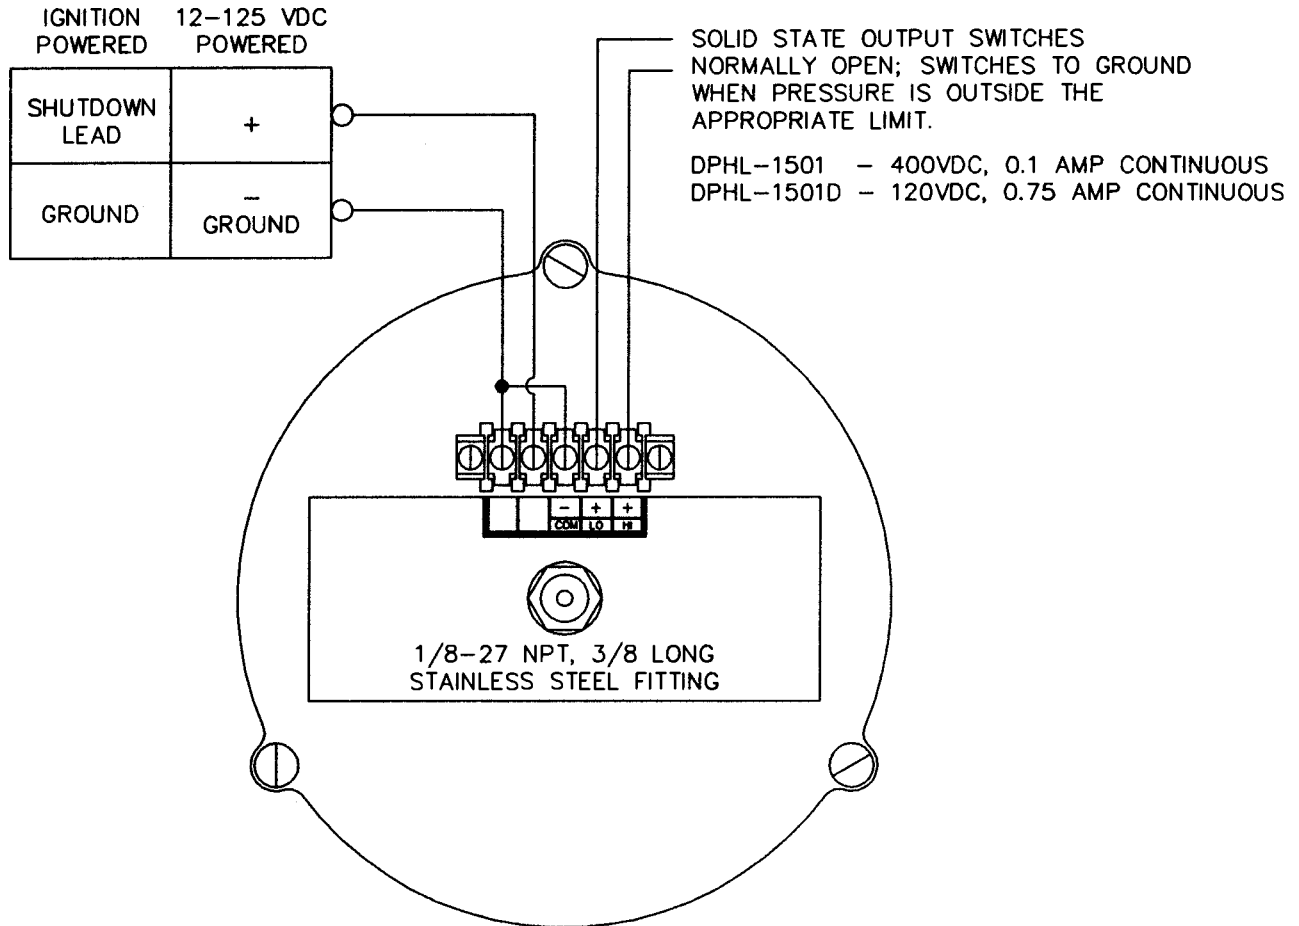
| IGNITION POWERED | 12–125 VDC POWERED |
|---|---|
| SHUTDOWN LEAD | + |
| GROUND | – GROUND |

SOLID STATE OUTPUT SWITCHES NORMALLY OPEN; SWITCHES TO GROUND WHEN PRESSURE IS OUTSIDE THE APPROPRIATE LIMIT.

DPHL–1501 – 400VDC, 0.1 AMP CONTINUOUS
DPHL–1501D – 120VDC, 0.75 AMP CONTINUOUS

– + +
COM LO HI

1/8–27 NPT, 3/8 LONG
STAINLESS STEEL FITTING